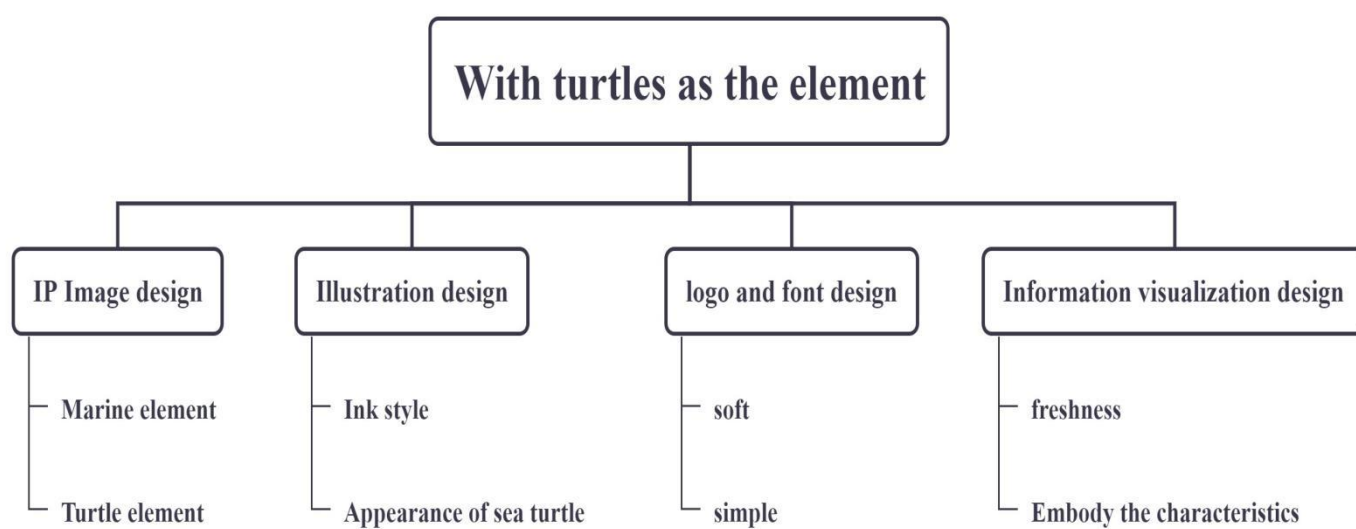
With turtles as the element

IP Image design

Marine element

Turtle element

Illustration design

Ink style

Appearance of sea turtle

logo and font design

soft

simple

Information visualization design

freshness

Embody the characteristics